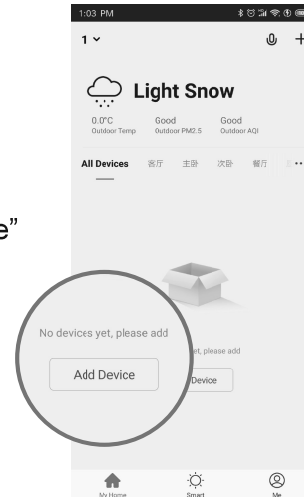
e"

1:03 PM

1

Light Snow

0.0°C
Outdoor Temp

Good
Outdoor PM2.5

Good
Outdoor AQI

All Devices 客厅 主卧 次卧 餐厅

No devices yet, please add

Add Device

et, please add

Device

My Home

Smart

Me